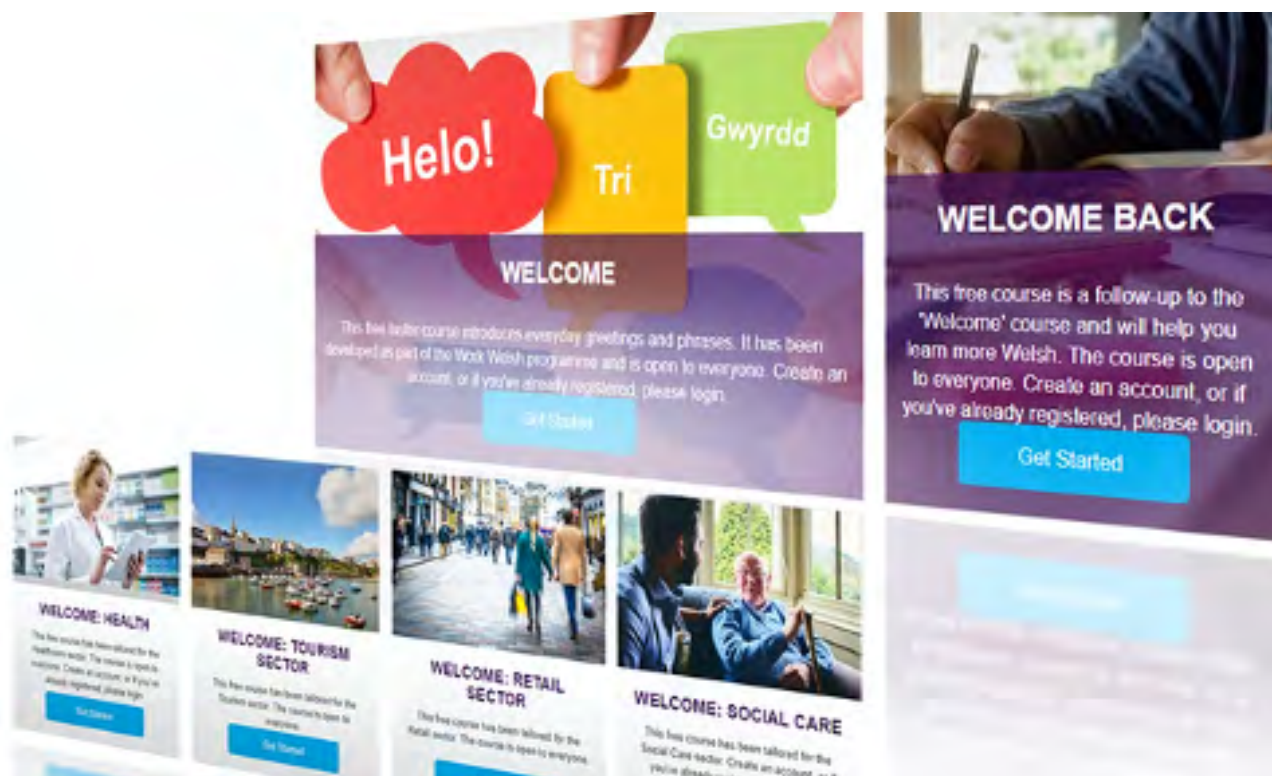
Helo!

Tri

Gwyrdd

WELCOME

This free taster course introduces everyday greetings and phrases. It has been developed as part of the Work Welsh programme and is open to everyone. Create an account, or if you've already registered, please login.

Get Started

WELCOME BACK

This free course is a follow-up to the 'Welcome' course and will help you learn more Welsh. The course is open to everyone. Create an account, or if you've already registered, please login.

Get Started

WELCOME: HEALTH

The free course has been tailored for the Healthcare sector. The course is open to everyone. Create an account, or if you've already registered, please login.

Get Started

WELCOME: TOURISM SECTOR

This free course has been tailored for the Tourism sector. The course is open to everyone.

Get Started

WELCOME: RETAIL SECTOR

This free course has been tailored for the Retail sector. The course is open to everyone.

WELCOME: SOCIAL CARE

This free course has been tailored for the Social Care sector. Create an account, or if you've already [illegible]